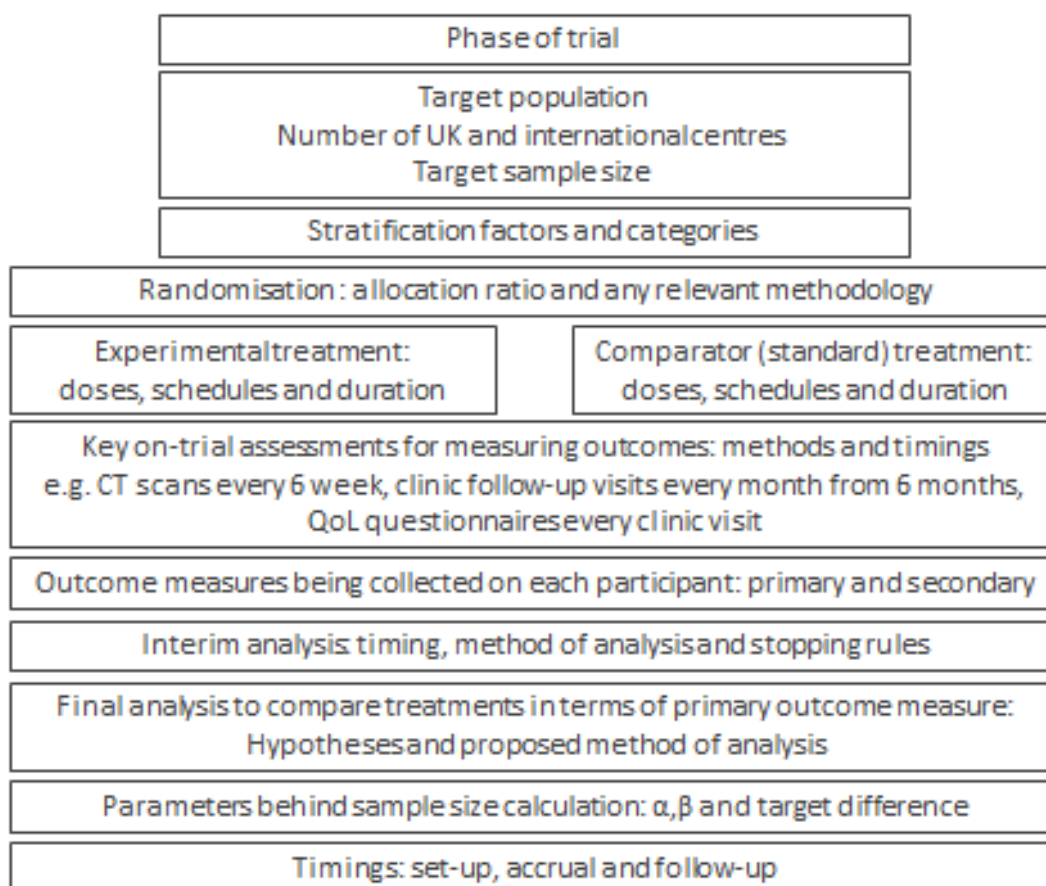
Phase of trial

Target population
Number of UK and international centres
Target sample size

Stratification factors and categories

Randomisation : allocation ratio and any relevant methodology

Experimental treatment:
doses, schedules and duration

Comparator (standard) treatment:
doses, schedules and duration

Key on-trial assessments for measuring outcomes: methods and timings
e.g. CT scans every 6 week, clinic follow-up visits every month from 6 months,
QoL questionnaires every clinic visit

Outcome measures being collected on each participant: primary and secondary

Interim analysis: timing, method of analysis and stopping rules

Final analysis to compare treatments in terms of primary outcome measure:
Hypotheses and proposed method of analysis

Parameters behind sample size calculation: $\alpha$, $\beta$ and target difference

Timings: set-up, accrual and follow-up